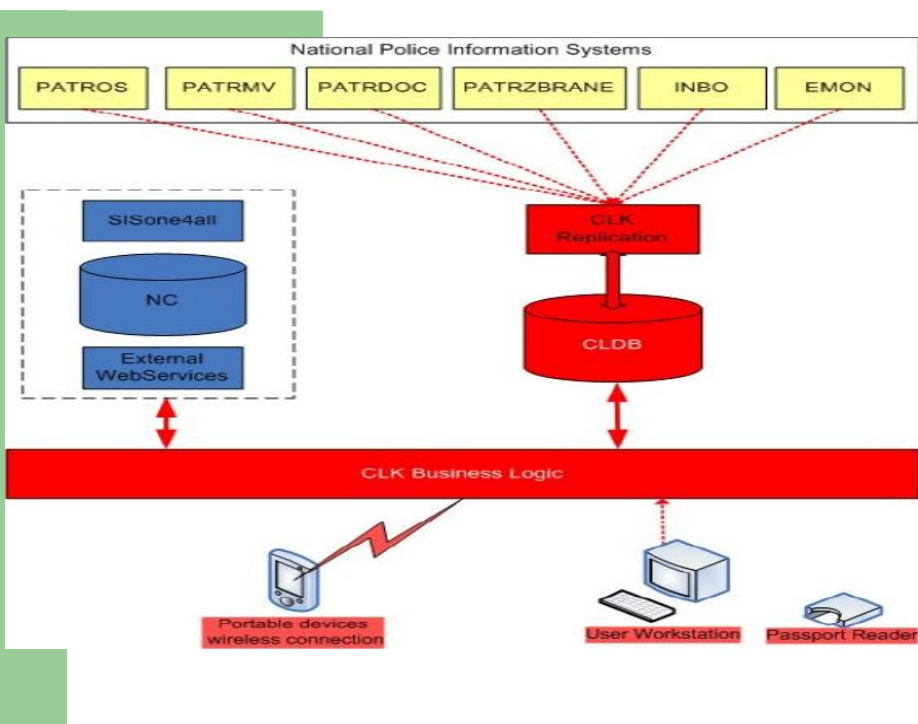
National Police Information Systems

PATROS

PATRMV

PATRDOC

PATRZBRANE

INBO

EMON

SISone4all

NC

External WebServices

CLK Replication

CLDB

CLK Business Logic

Portable devices wireless connection

User Workstation

Passport Reader